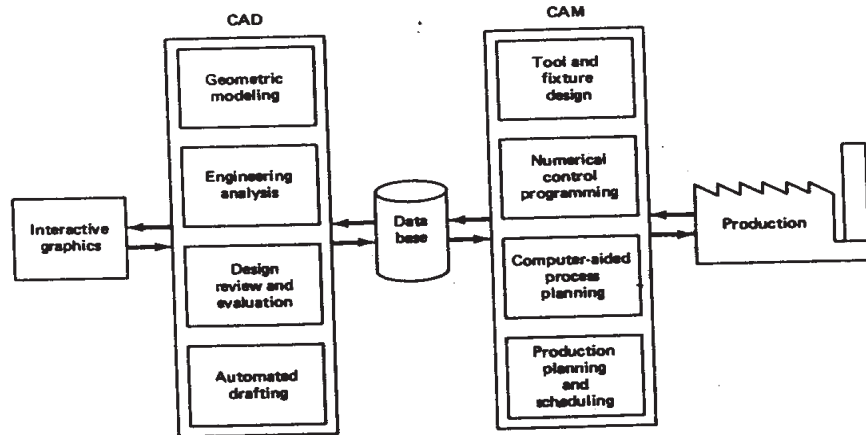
CAD

Geometric modeling

Engineering analysis

Design review and evaluation

Automated drafting

Interactive graphics

Data base

CAM

Tool and fixture design

Numerical control programming

Computer-aided process planning

Production planning and scheduling

Production